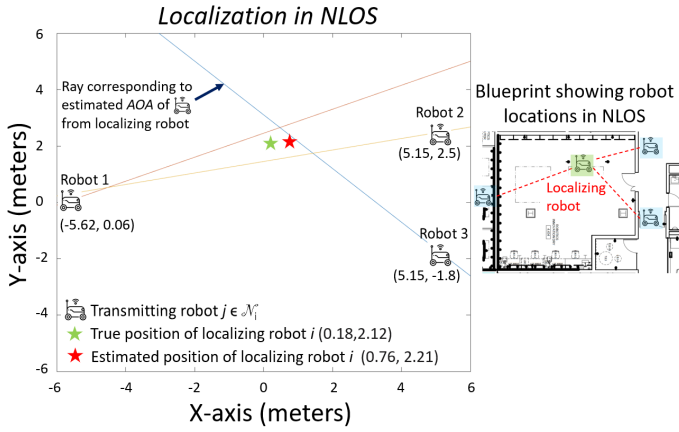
Localization in NLOS

6
4
2
0
-2
-4
-6

Y-axis (meters)

-6 -4 -2 0 2 4 6

X-axis (meters)

Ray corresponding to estimated AOA of from localizing robot

Robot 1
(-5.62, 0.06)

Robot 2
(5.15, 2.5)

Robot 3
(5.15, -1.8)

Transmitting robot $j \in \mathcal{N}_i$

True position of localizing robot $i$ (0.18,2.12)

Estimated position of localizing robot $i$ (0.76, 2.21)

Blueprint showing robot locations in NLOS

Localizing robot